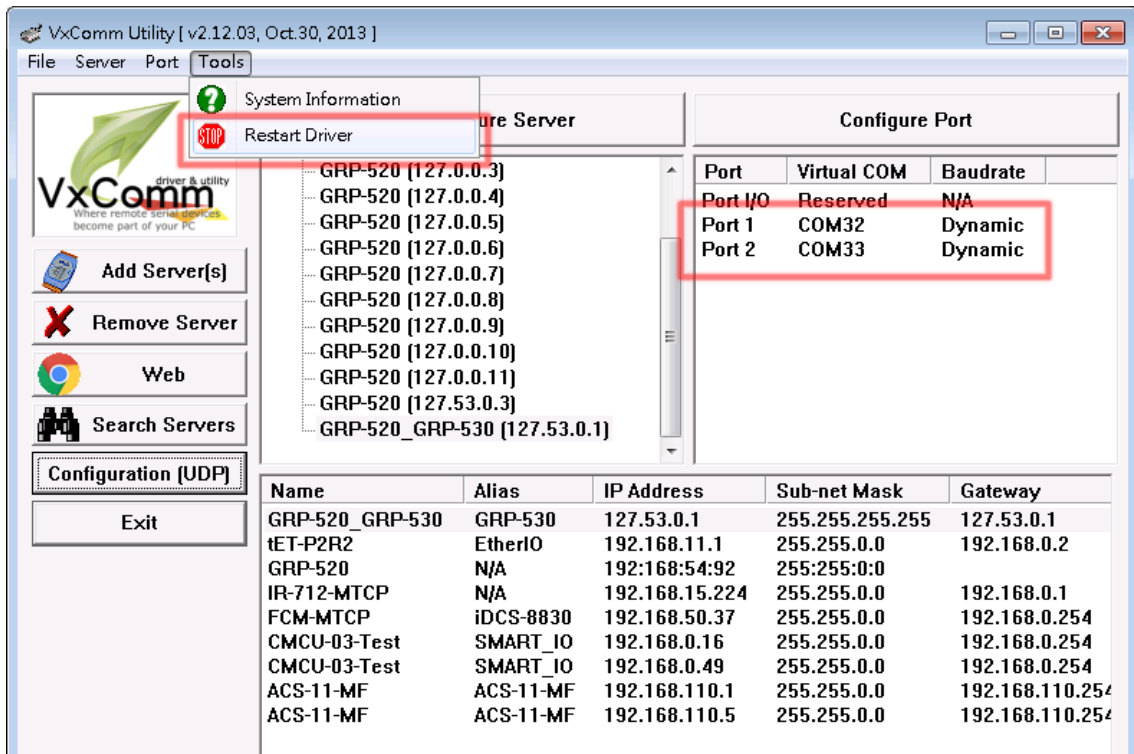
VxComm Utility [ v2.12.03, Oct.30, 2013 ]

File Server Port Tools

System Information
Restart Driver

VxComm driver & utility
Where remote serial devices become part of your PC

Add Server(s)
Remove Server
Web
Search Servers
Configuration (UDP)
Exit

ure Server

Configure Port

GRP-520 (127.0.0.3)
GRP-520 (127.0.0.4)
GRP-520 (127.0.0.5)
GRP-520 (127.0.0.6)
GRP-520 (127.0.0.7)
GRP-520 (127.0.0.8)
GRP-520 (127.0.0.9)
GRP-520 (127.0.0.10)
GRP-520 (127.0.0.11)
GRP-520 (127.53.0.3)
GRP-520_GRP-530 (127.53.0.1)

| Port | Virtual COM | Baudrate |
|---|---|---|
| Port I/O | Reserved | N/A |
| Port 1 | COM32 | Dynamic |
| Port 2 | COM33 | Dynamic |

| Name | Alias | IP Address | Sub-net Mask | Gateway |
|---|---|---|---|---|
| GRP-520_GRP-530 | GRP-530 | 127.53.0.1 | 255.255.255.255 | 127.53.0.1 |
| tET-P2R2 | EtherIO | 192.168.11.1 | 255.255.0.0 | 192.168.0.2 |
| GRP-520 | N/A | 192:168:54:92 | 255:255:0:0 | |
| IR-712-MTCP | N/A | 192.168.15.224 | 255.255.0.0 | 192.168.0.1 |
| FCM-MTCP | iDCS-8830 | 192.168.50.37 | 255.255.0.0 | 192.168.0.254 |
| CMCU-03-Test | SMART_IO | 192.168.0.16 | 255.255.0.0 | 192.168.0.254 |
| CMCU-03-Test | SMART_IO | 192.168.0.49 | 255.255.0.0 | 192.168.0.254 |
| ACS-11-MF | ACS-11-MF | 192.168.110.1 | 255.255.0.0 | 192.168.110.254 |
| ACS-11-MF | ACS-11-MF | 192.168.110.5 | 255.255.0.0 | 192.168.110.254 |